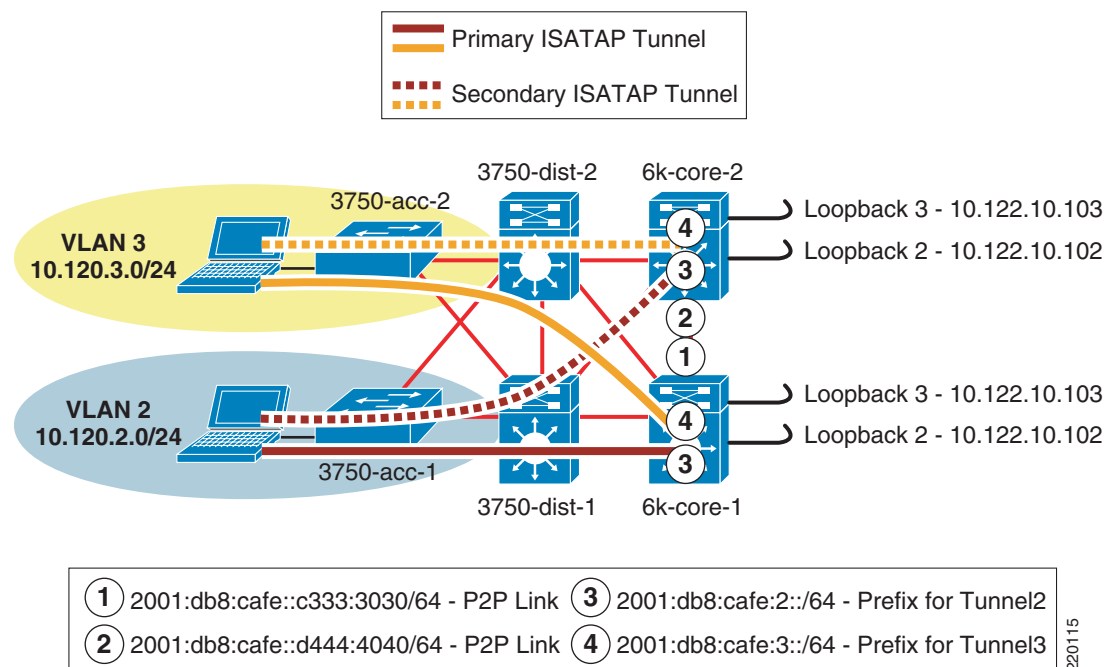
Primary ISATAP Tunnel

Secondary ISATAP Tunnel

3750-dist-2

6k-core-2

3750-acc-2

VLAN 3
10.120.3.0/24

4

3

2

1

Loopback 3 - 10.122.10.103

Loopback 2 - 10.122.10.102

VLAN 2
10.120.2.0/24

4

3

Loopback 3 - 10.122.10.103

Loopback 2 - 10.122.10.102

3750-acc-1

3750-dist-1

6k-core-1

1 2001:db8:cafe::c333:3030/64 - P2P Link
2 2001:db8:cafe::d444:4040/64 - P2P Link
3 2001:db8:cafe:2::/64 - Prefix for Tunnel2
4 2001:db8:cafe:3::/64 - Prefix for Tunnel3

220115